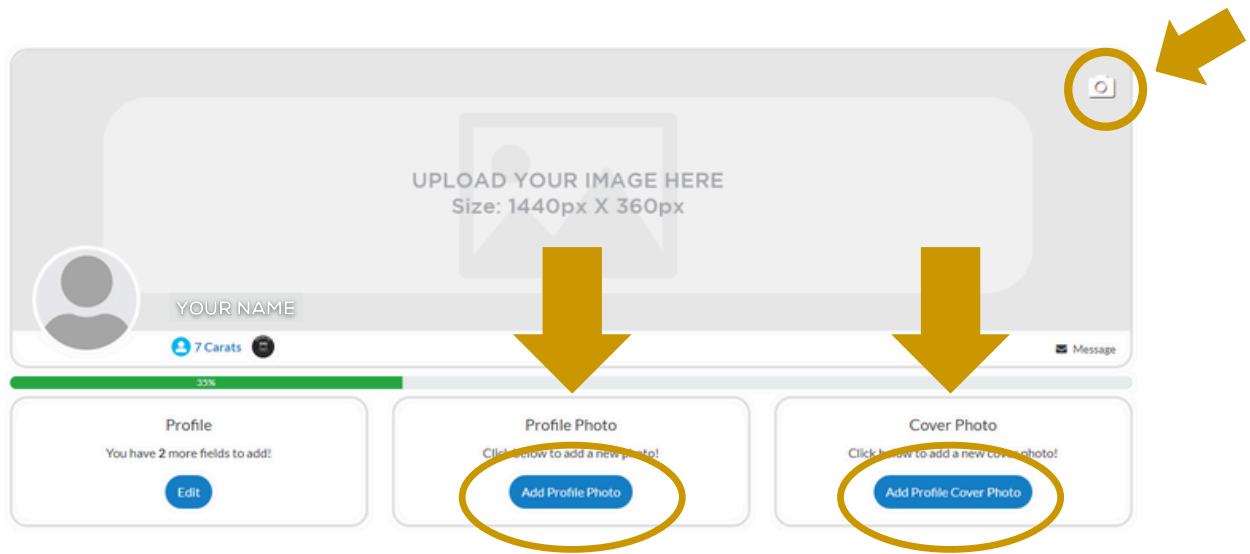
UPLOAD YOUR IMAGE HERE
Size: 1440px X 360px

YOUR NAME

7 Carats

Message

35%

Profile
You have 2 more fields to add!
Edit

Profile Photo
Click below to add a new photo!
Add Profile Photo

Cover Photo
Click below to add a new cover photo!
Add Profile Cover Photo